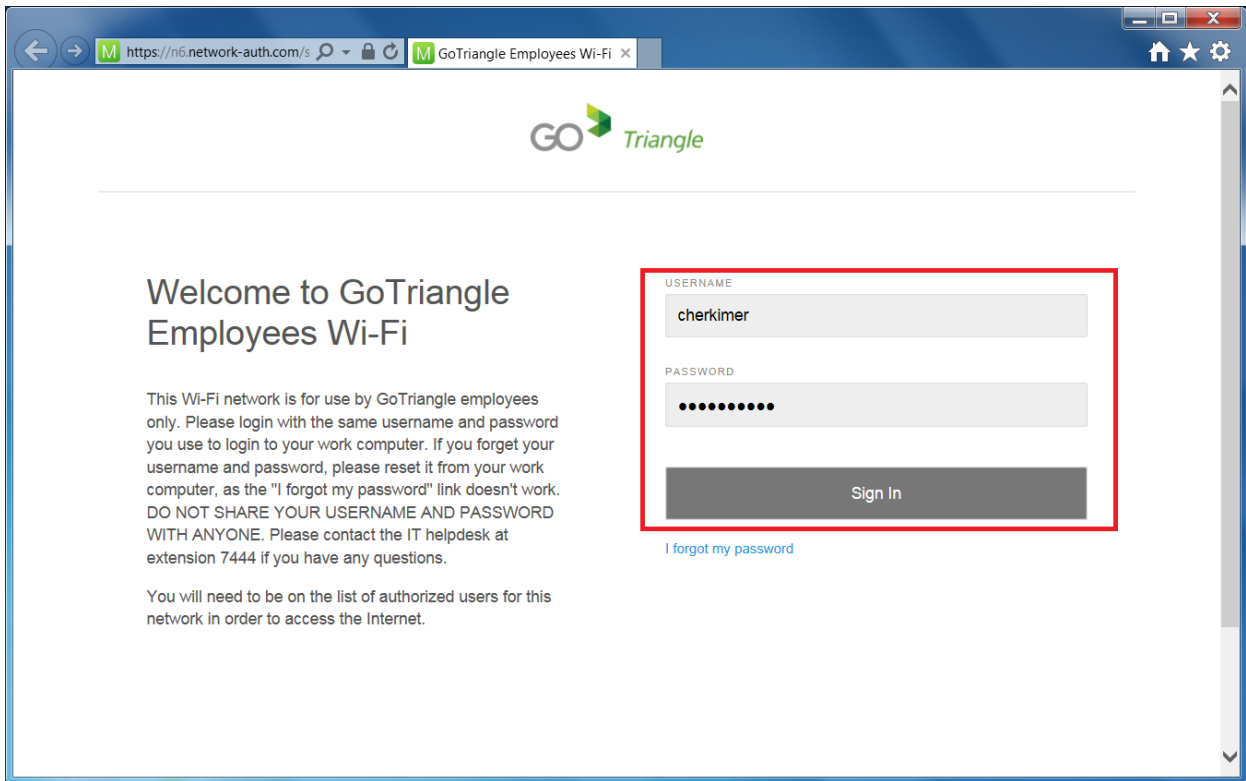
https://n6.network-auth.com/s

GoTriangle Employees Wi-Fi

GO Triangle

Welcome to GoTriangle Employees Wi-Fi

This Wi-Fi network is for use by GoTriangle employees only. Please login with the same username and password you use to login to your work computer. If you forget your username and password, please reset it from your work computer, as the "I forgot my password" link doesn't work. DO NOT SHARE YOUR USERNAME AND PASSWORD WITH ANYONE. Please contact the IT helpdesk at extension 7444 if you have any questions.

You will need to be on the list of authorized users for this network in order to access the Internet.

USERNAME

cherkimer

PASSWORD

●●●●●●●●●●

Sign In

I forgot my password